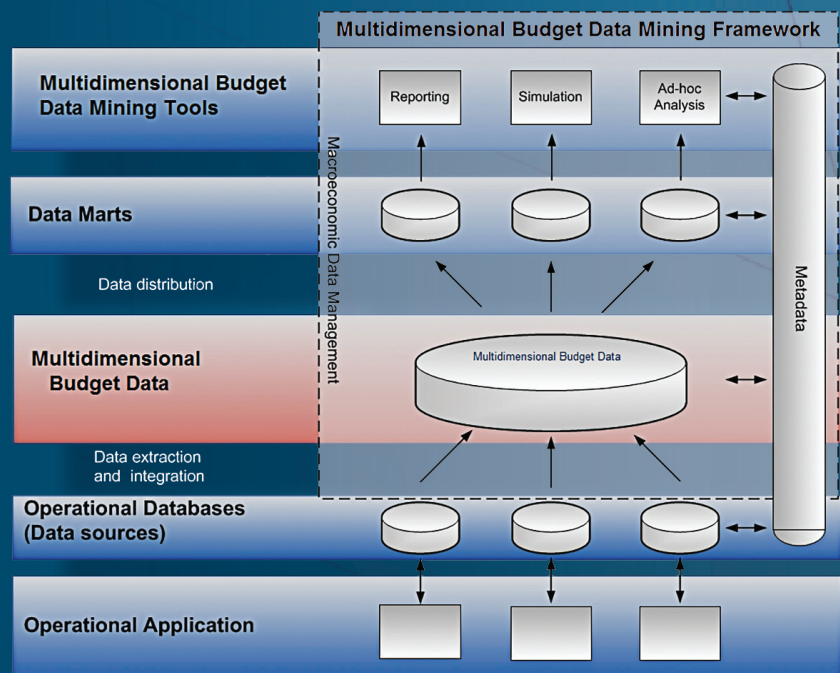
Multidimensional Budget Data Mining Framework

Multidimensional Budget Data Mining Tools

Reporting

Simulation

Ad-hoc Analysis

Macroeconomic Data Management

Metadata

Data Marts

Data distribution

Multidimensional Budget Data

Multidimensional Budget Data

Data extraction and integration

Operational Databases (Data sources)

Operational Application